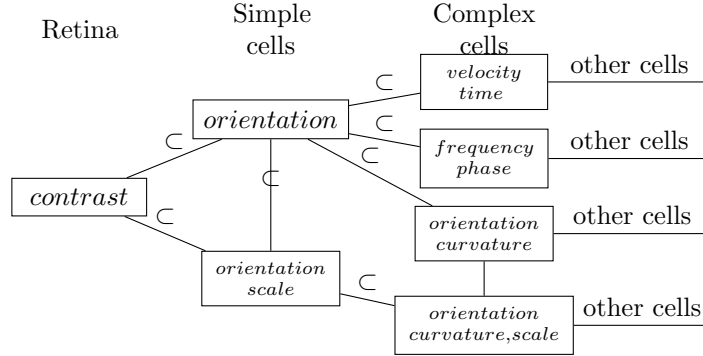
Retina

Simple cells

Complex cells

orientation

contrast

orientation scale

velocity time

other cells

frequency phase

other cells

orientation curvature

other cells

orientation curvature,scale

other cells

$\subset$ $\subset$ $\subset$ $\subset$ $\subset$ $\subset$ $\subset$